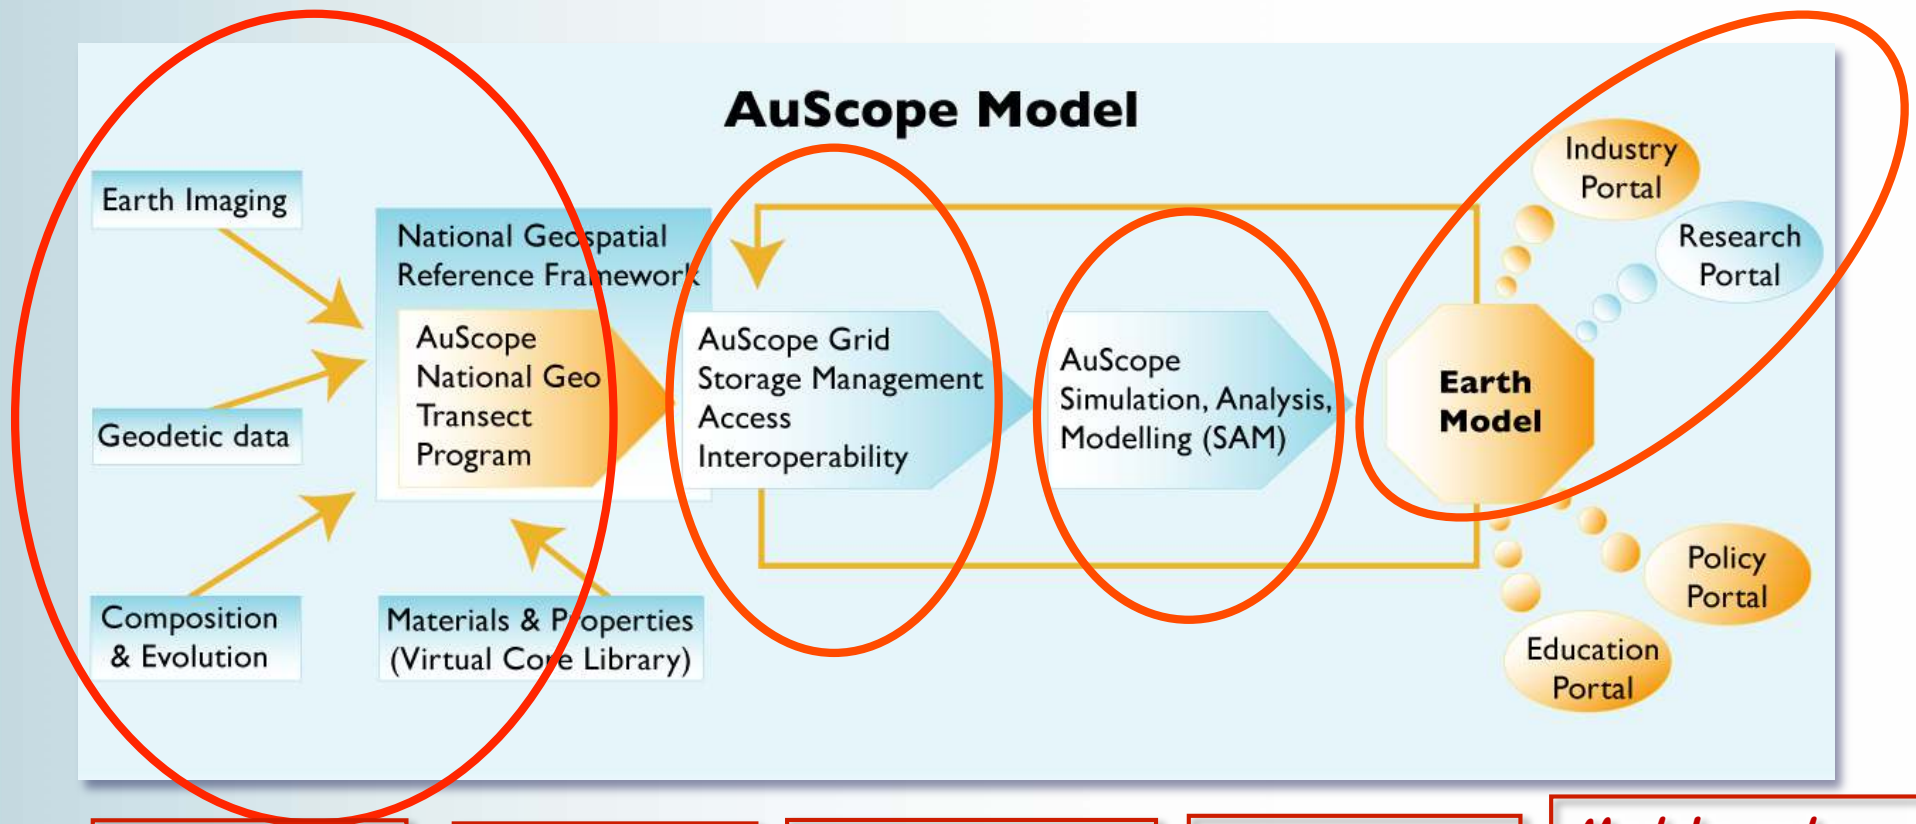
AuScope Model

Earth Imaging

National Geospatial Reference Framework

AuScope National Geo Transect Program

AuScope Grid Storage Management Access Interoperability

AuScope Simulation, Analysis, Modelling (SAM)

Earth Model

Industry Portal

Research Portal

Geodetic data

Composition & Evolution

Materials & Properties (Virtual Core Library)

Policy Portal

Education Portal

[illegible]